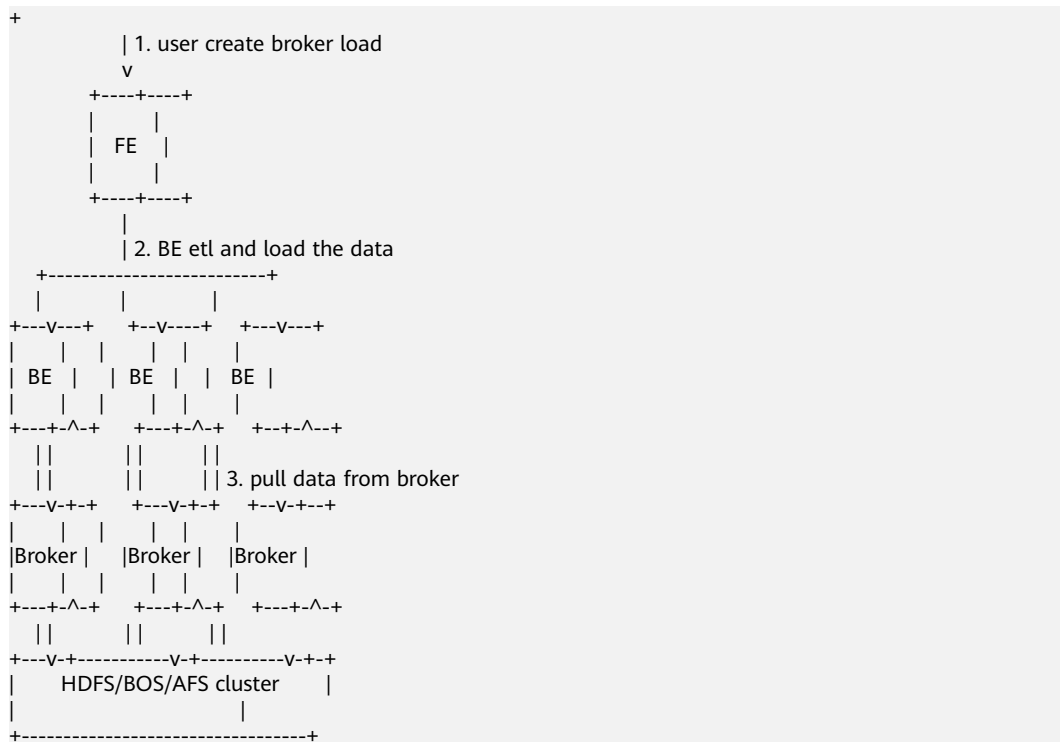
+
| 1. user create broker load
v
+----+----+
|         |
|   FE    |
|         |
+----+----+
|
| 2. BE etl and load the data
+--------------------------+
|            |             |
+---v---+    +--v----+    +---v---+
|       |    |       |    |       |
|  BE   |    |  BE   |    |  BE   |
|       |    |       |    |       |
+---+-^-+    +---+-^-+    +--+-^--+
| |          | |          | |
| |          | |          | | 3. pull data from broker
+---v-+-+    +---v-+-+    +--v-+--+
|       |    |       |    |       |
|Broker |    |Broker |    |Broker |
|       |    |       |    |       |
+---+-^-+    +---+-^-+    +---+-^-+
| |          | |          | |
+---v-+-----------v-+----------v-+-+
|      HDFS/BOS/AFS cluster        |
|                                  |
+----------------------------------+